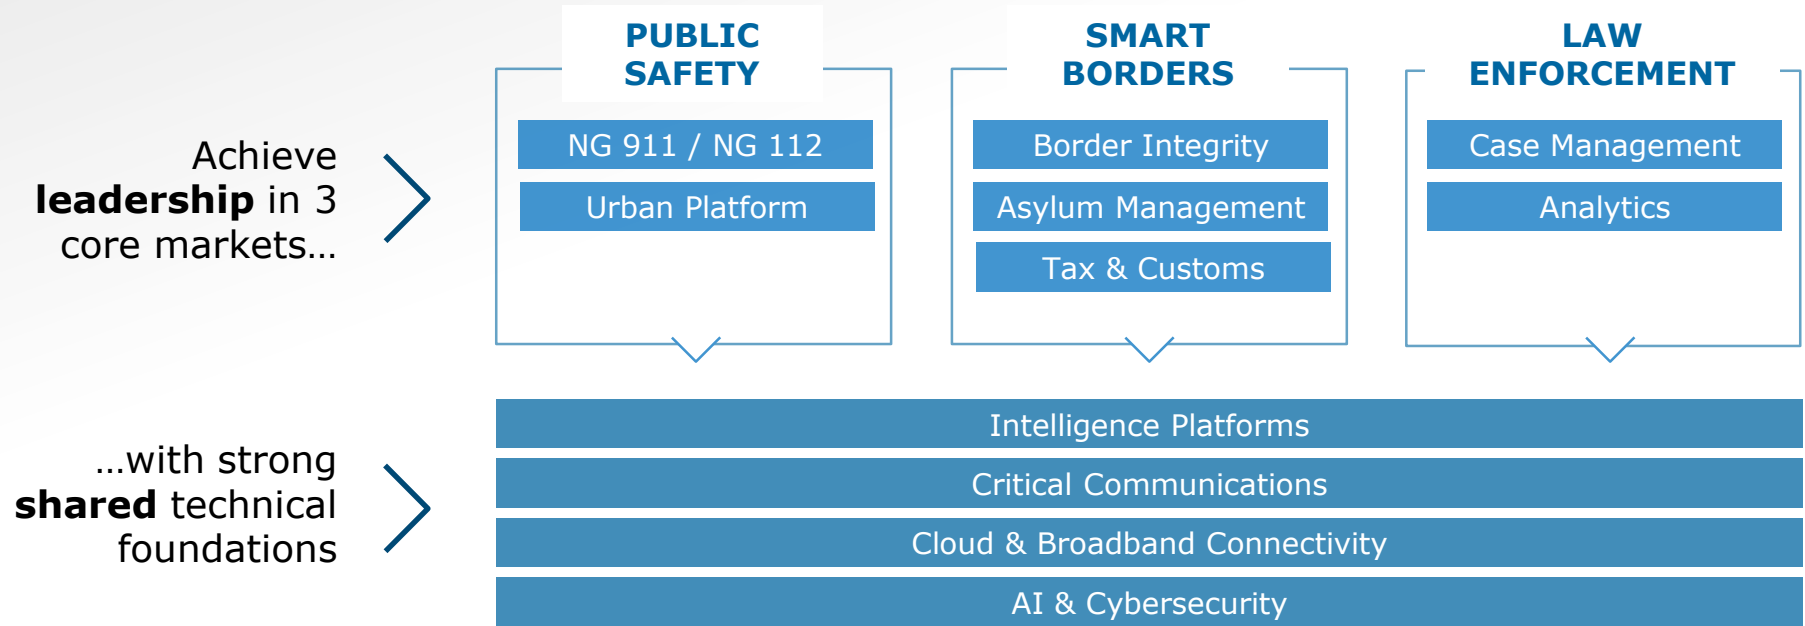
Achieve **leadership** in 3 core markets…

PUBLIC SAFETY

NG 911 / NG 112

Urban Platform

SMART BORDERS

Border Integrity

Asylum Management

Tax & Customs

LAW ENFORCEMENT

Case Management

Analytics

…with strong **shared** technical foundations

Intelligence Platforms

Critical Communications

Cloud & Broadband Connectivity

AI & Cybersecurity